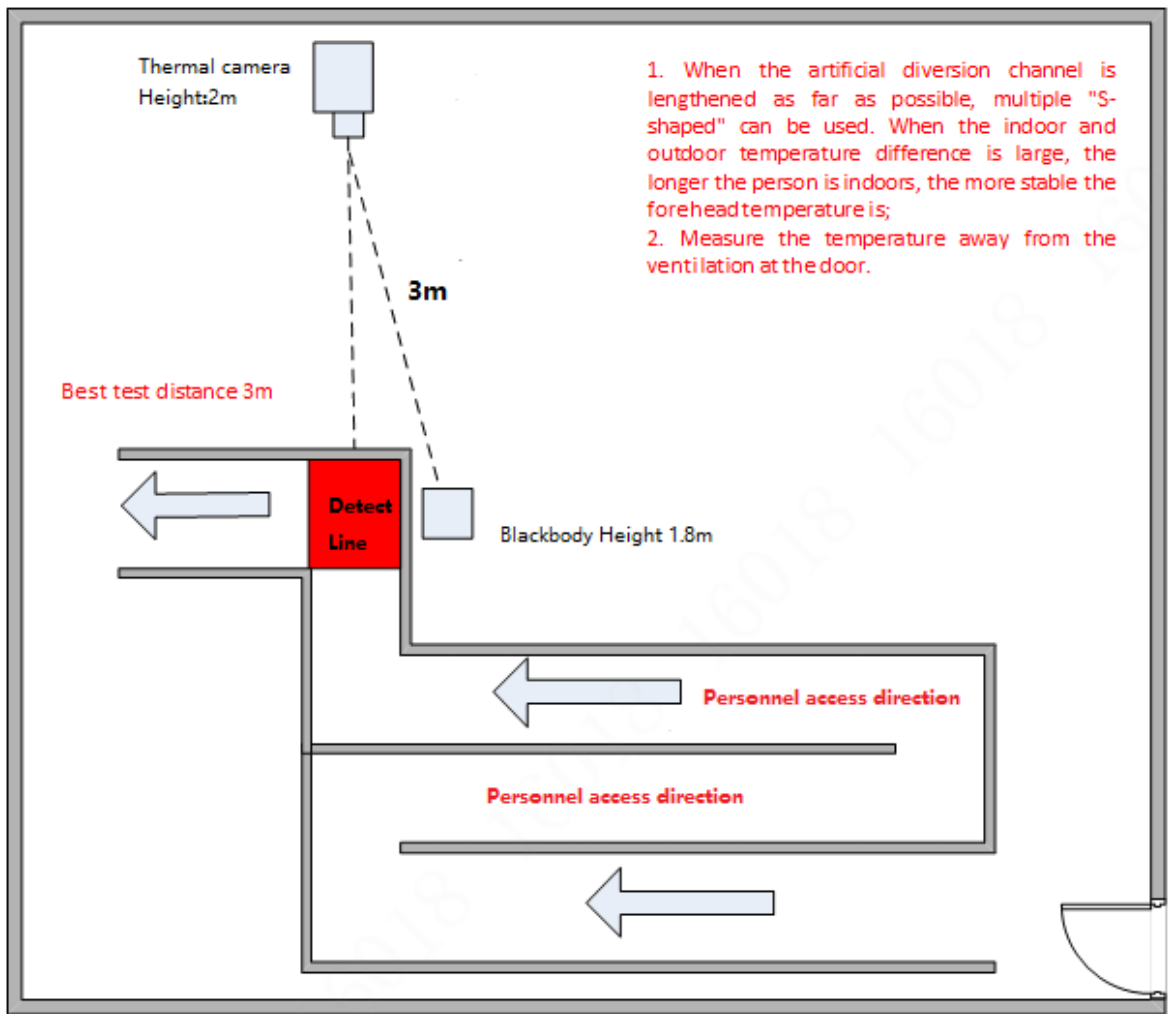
Thermal camera
Height:2m

1. When the artificial diversion channel is lengthened as far as possible, multiple "S-shaped" can be used. When the indoor and outdoor temperature difference is large, the longer the person is indoors, the more stable the forehead temperature is;
2. Measure the temperature away from the ventilation at the door.

3m

Best test distance 3m

Detect Line

Blackbody Height 1.8m

Personnel access direction

Personnel access direction

16018 16018 16018 16018 16018